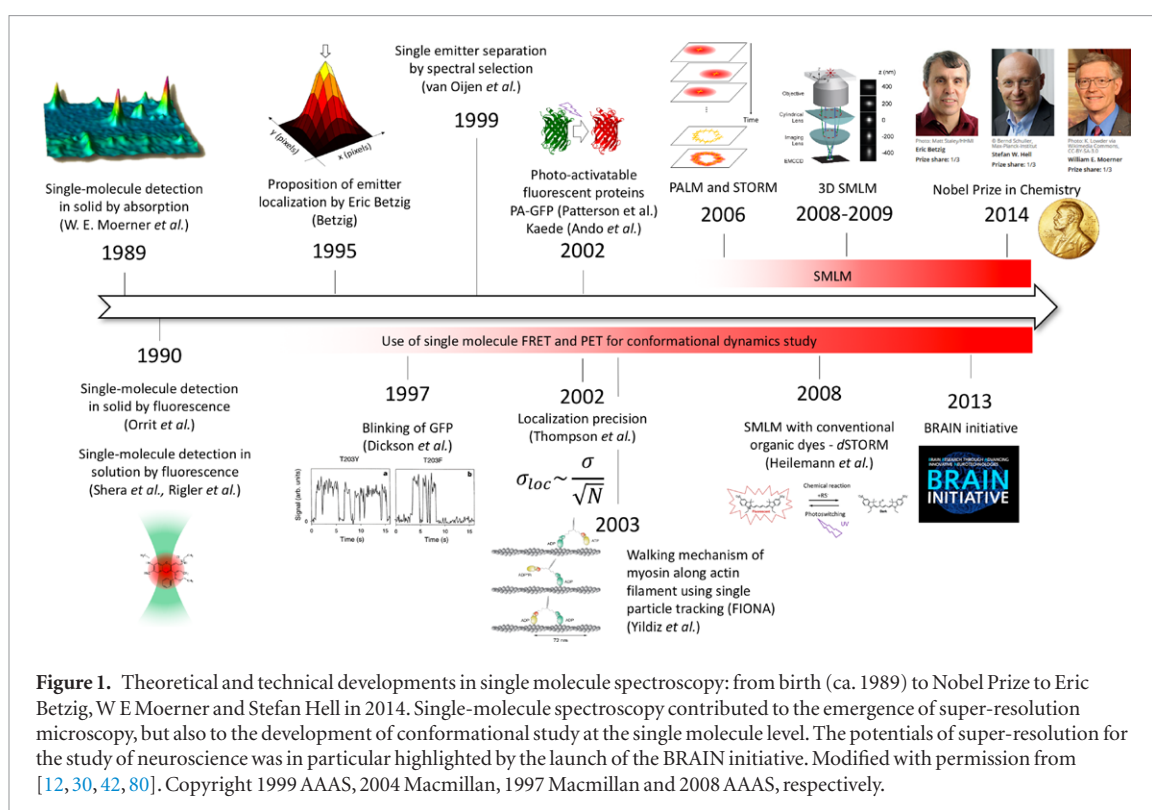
Single-molecule detection in solid by absorption (W. E. Moerner et al.)

1989

y (pixels) x (pixels)

Proposition of emitter localization by Eric Betzig (Betzig)

1995

Single emitter separation by spectral selection (van Oijen et al.)

1999

Photo-activatable fluorescent proteins PA-GFP (Patterson et al.) Kaede (Ando et al.)

2002

Time

PALM and STORM

2006

z (nm) 400 200 0 -200 -400

Objective Cylindrical Lens Imaging Lens EMCCD

3D SMLM

2008-2009

Photo: Matt Staley/HHMI Eric Betzig Prize share: 1/3

© Bernd Schuller, Max-Planck-Institut Stefan W. Hell Prize share: 1/3

Photo: K. Lowder via Wikimedia Commons, CC BY-SA 3.0 William E. Moerner Prize share: 1/3

Nobel Prize in Chemistry

2014

SMLM

Use of single molecule FRET and PET for conformational dynamics study

1990

Single-molecule detection in solid by fluorescence (Orrit et al.)

Single-molecule detection in solution by fluorescence (Shera et al., Rigler et al.)

1997

Blinking of GFP (Dickson et al.)

T203Y T203F

Signal (arb. units)

Time (s) Time (s)

2002

Localization precision (Thompson et al.)

$\sigma_{loc} \sim \frac{\sigma}{\sqrt{N}}$

2003

Walking mechanism of myosin along actin filament using single particle tracking (FIONA) (Yildiz et al.)

2008

SMLM with conventional organic dyes - dSTORM (Heilemann et al.)

Chemical reaction +RS Photoswitching UV

2013

BRAIN initiative

BRAIN RESEARCH THROUGH ADVANCING INNOVATIVE NEUROTECHNOLOGIES

BRAIN INITIATIVE

Figure 1. Theoretical and technical developments in single molecule spectroscopy: from birth (ca. 1989) to Nobel Prize to Eric Betzig, W E Moerner and Stefan Hell in 2014. Single-molecule spectroscopy contributed to the emergence of super-resolution microscopy, but also to the development of conformational study at the single molecule level. The potentials of super-resolution for the study of neuroscience was in particular highlighted by the launch of the BRAIN initiative. Modified with permission from [12, 30, 42, 80]. Copyright 1999 AAAS, 2004 Macmillan, 1997 Macmillan and 2008 AAAS, respectively.